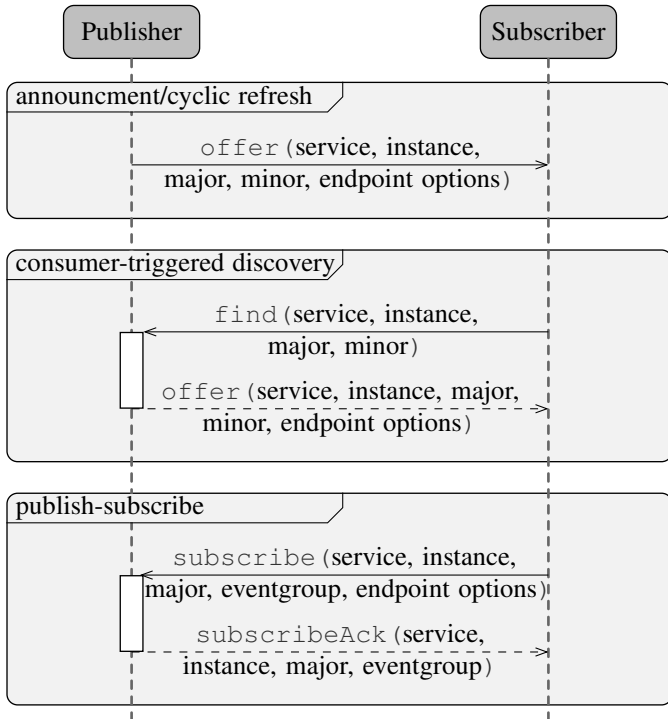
Publisher

Subscriber

announcment/cyclic refresh

offer(service, instance, major, minor, endpoint options)

consumer-triggered discovery

find(service, instance, major, minor)

offer(service, instance, major, minor, endpoint options)

publish-subscribe

subscribe(service, instance, major, eventgroup, endpoint options)

subscribeAck(service, instance, major, eventgroup)